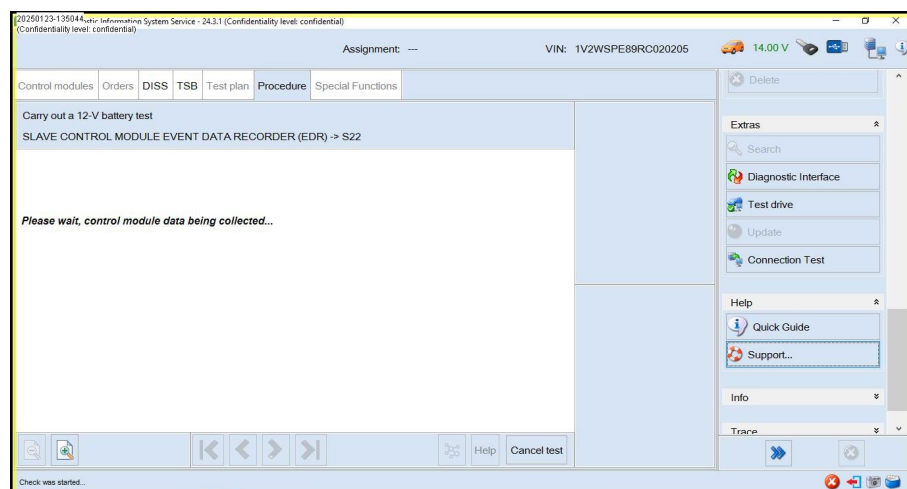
20250123-135044 stic Information System Service - 24.3.1 (Confidentiality level: confidential)
(Confidentiality level: confidential)

Assignment: ---

VIN: 1V2WSPE89RC020205

14.00 V

Control modules | Orders | DISS | TSB | Test plan | Procedure | Special Functions

Delete

Carry out a 12-V battery test

SLAVE CONTROL MODULE EVENT DATA RECORDER (EDR) -> S22

Extras

Search

Diagnostic Interface

Test drive

Update

Connection Test

Please wait, control module data being collected...

Help

Quick Guide

Support...

Info

Trace

Help

Cancel test

Check was started...